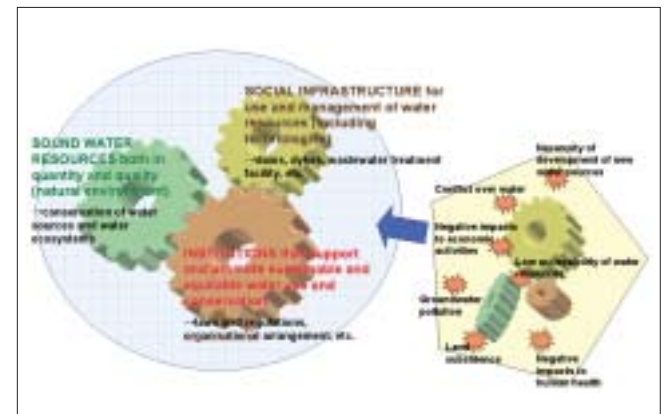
SOCIAL INFRASTRUCTURE for use and management of water resources (including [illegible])

~dams, dykes, wastewater treatment facility, etc.

SOUND WATER RESOURCES both in quantity and quality (natural environment)

~conservation of water sources and water ecosystems

INSTITUTIONS that support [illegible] sustainable and equitable water use and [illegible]

~laws and regulations, organizational arrangement, etc.

Necessity of development of new water sources

Conflict over water

Negative impacts to economic activities

Low sustainability of water resources

Groundwater pollution

Land subsidence

Negative impacts to human health